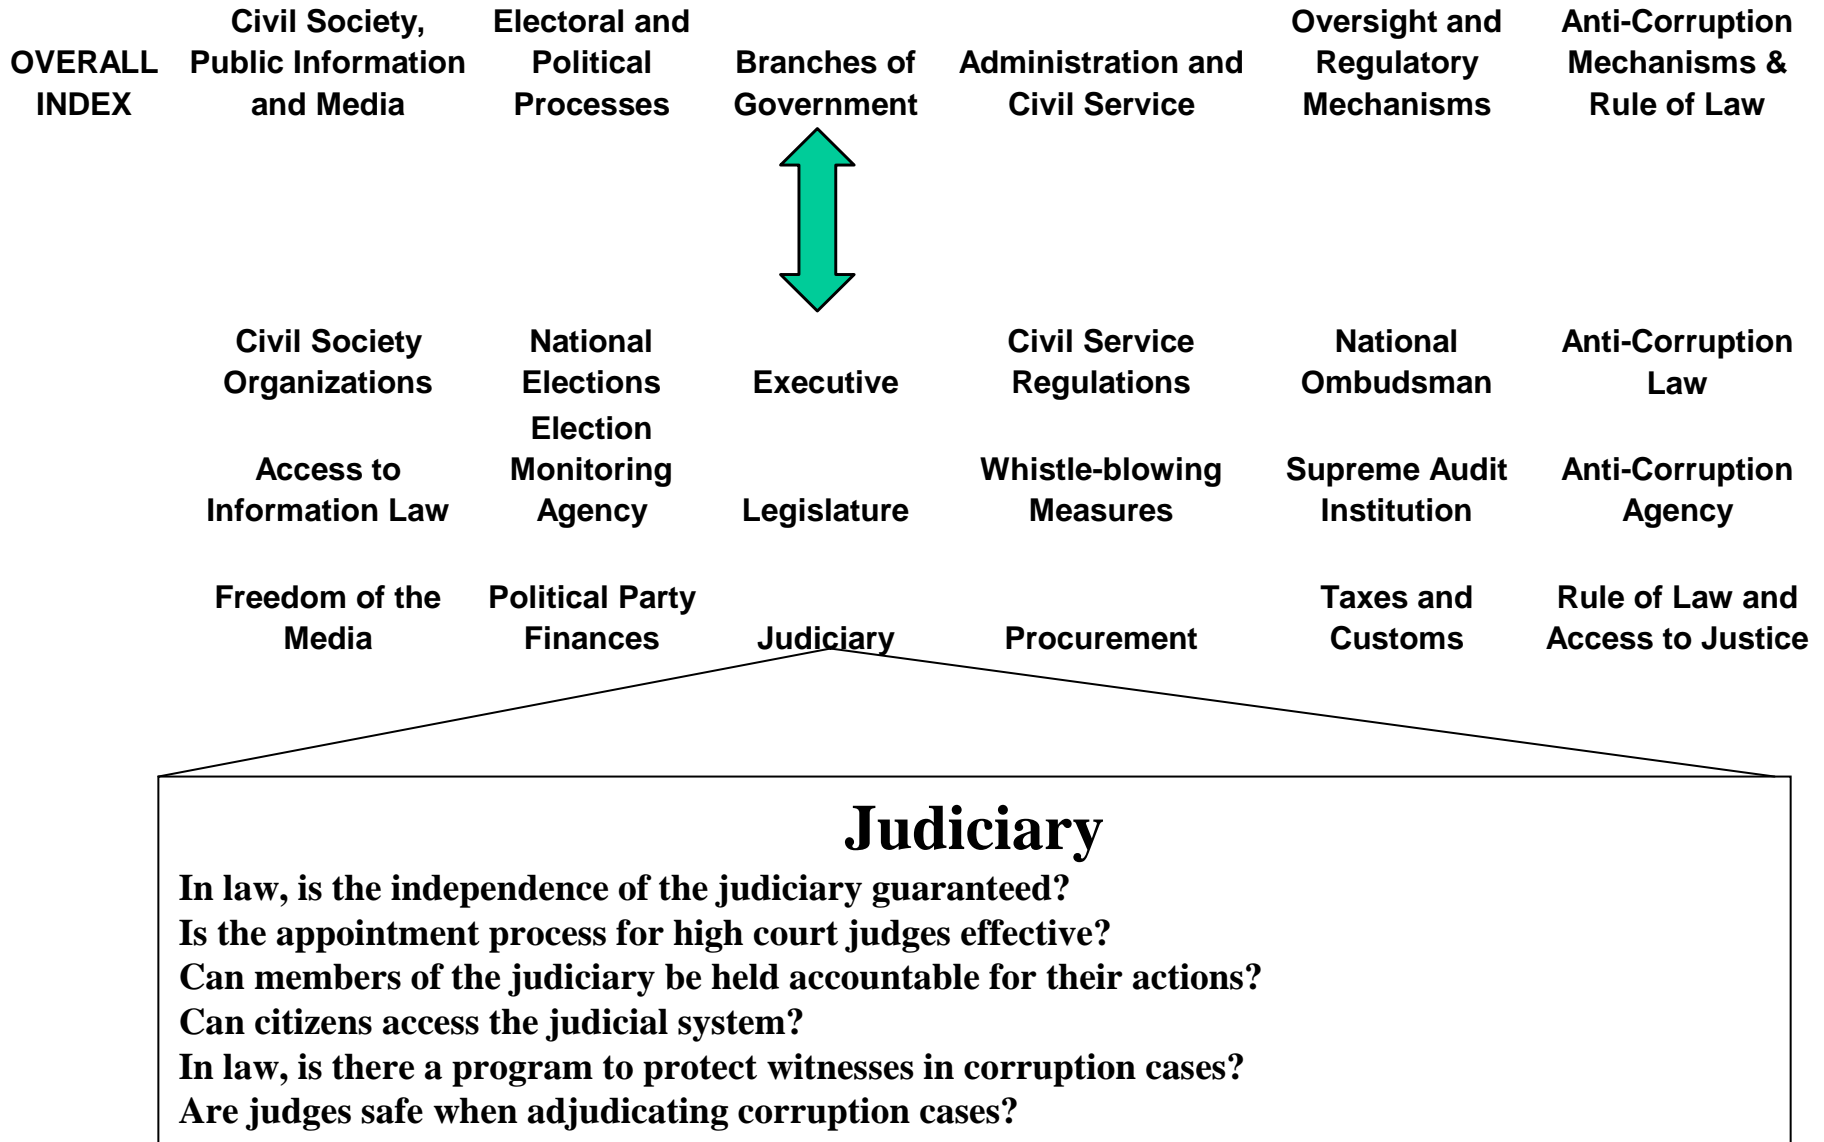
OVERALL INDEX

Civil Society, Public Information and Media

Electoral and Political Processes

Branches of Government

Administration and Civil Service

Oversight and Regulatory Mechanisms

Anti-Corruption Mechanisms & Rule of Law

Civil Society Organizations

Access to Information Law

Freedom of the Media

National Elections

Election Monitoring Agency

Political Party Finances

Executive

Legislature

Judiciary

Civil Service Regulations

Whistle-blowing Measures

Procurement

National Ombudsman

Supreme Audit Institution

Taxes and Customs

Anti-Corruption Law

Anti-Corruption Agency

Rule of Law and Access to Justice

Judiciary

In law, is the independence of the judiciary guaranteed?
Is the appointment process for high court judges effective?
Can members of the judiciary be held accountable for their actions?
Can citizens access the judicial system?
In law, is there a program to protect witnesses in corruption cases?
Are judges safe when adjudicating corruption cases?